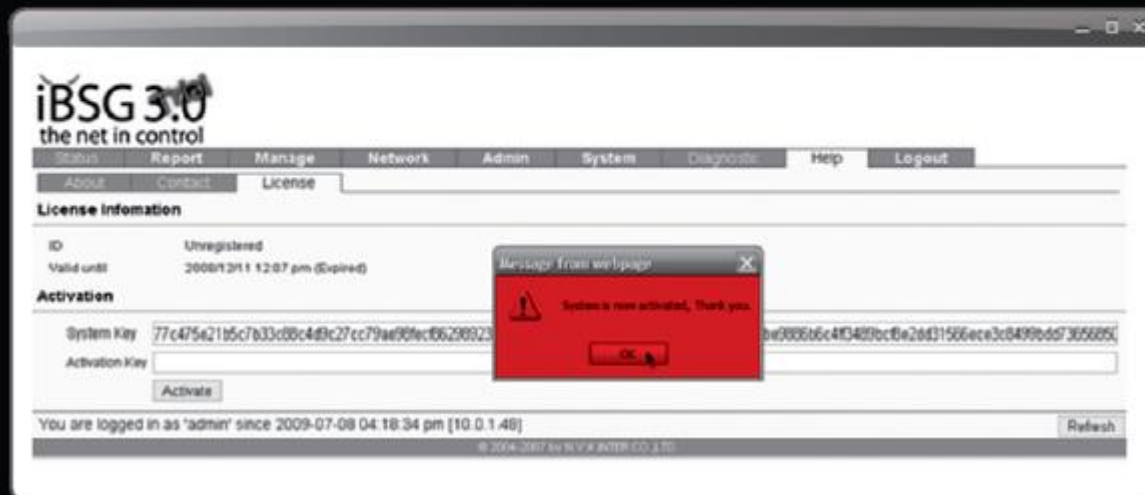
iBSG 3.0
the net in control

Status | Report | Manage | Network | Admin | System | Diagnostic | Help | Logout

About | Contact | License

License Infomation

ID Unregistered
Valid until 2008/12/11 12:07 pm (Expired)

Activation

System Key 77c475e21b5c7b33c88c4d9c27cc79ae98fecf86298923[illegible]be0886b6c4f0489bcf8e2dd31566ece3c8499bdd7365685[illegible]
Activation Key
Activate

Message from webpage
System is now activated, Thank you.
OK

You are logged in as 'admin' since 2009-07-08 04:18:34 pm [10.0.1.48]
Refresh
© 2004-2007 by N.V.V.INTER CO.,LTD.